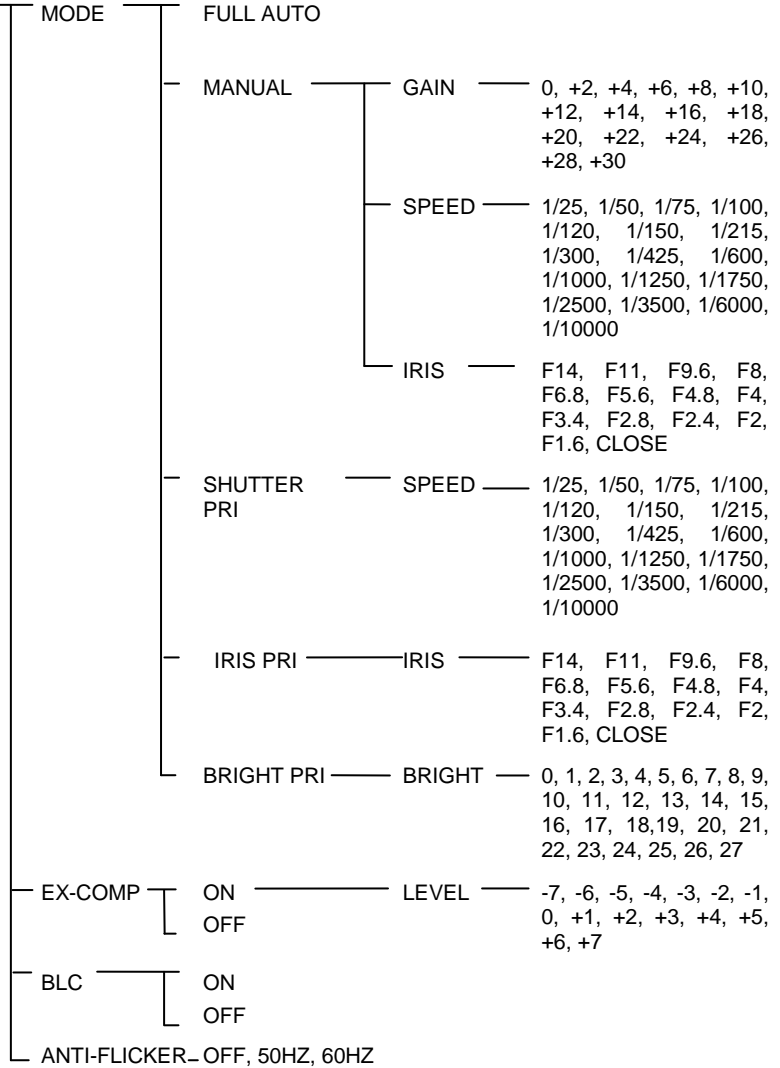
MODE
FULL AUTO
MANUAL
GAIN
0, +2, +4, +6, +8, +10, +12, +14, +16, +18, +20, +22, +24, +26, +28, +30
SPEED
1/25, 1/50, 1/75, 1/100, 1/120, 1/150, 1/215, 1/300, 1/425, 1/600, 1/1000, 1/1250, 1/1750, 1/2500, 1/3500, 1/6000, 1/10000
IRIS
F14, F11, F9.6, F8, F6.8, F5.6, F4.8, F4, F3.4, F2.8, F2.4, F2, F1.6, CLOSE
SHUTTER PRI
SPEED
1/25, 1/50, 1/75, 1/100, 1/120, 1/150, 1/215, 1/300, 1/425, 1/600, 1/1000, 1/1250, 1/1750, 1/2500, 1/3500, 1/6000, 1/10000
IRIS PRI
IRIS
F14, F11, F9.6, F8, F6.8, F5.6, F4.8, F4, F3.4, F2.8, F2.4, F2, F1.6, CLOSE
BRIGHT PRI
BRIGHT
0, 1, 2, 3, 4, 5, 6, 7, 8, 9, 10, 11, 12, 13, 14, 15, 16, 17, 18,19, 20, 21, 22, 23, 24, 25, 26, 27
EX-COMP
ON
LEVEL
-7, -6, -5, -4, -3, -2, -1, 0, +1, +2, +3, +4, +5, +6, +7
OFF
BLC
ON
OFF
ANTI-FLICKER
OFF, 50HZ, 60HZ